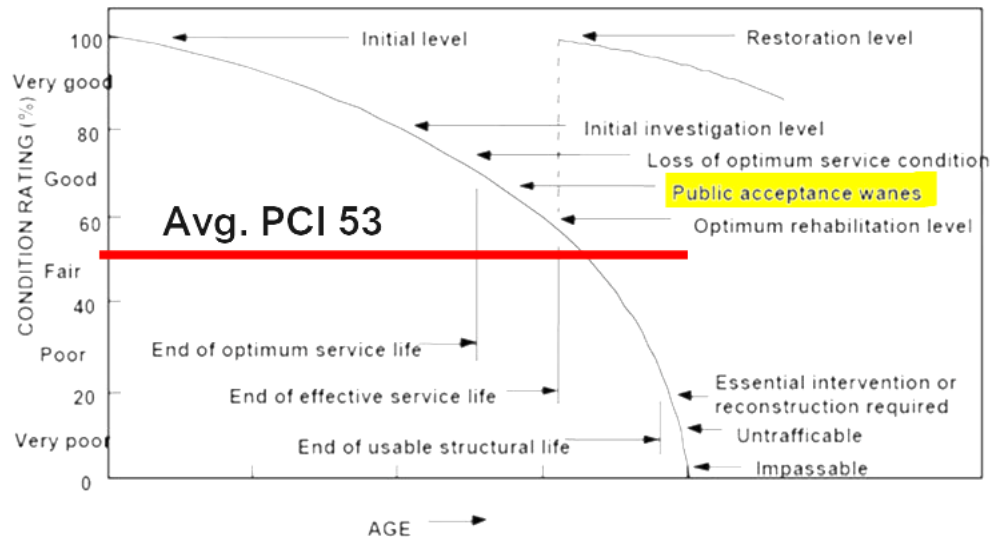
100
Very good
80
Good
60
Fair
40
Poor
20
Very poor
0

CONDITION RATING (%)

Initial level
Restoration level
Initial investigation level
Loss of optimum service condition
Public acceptance wanes
Avg. PCI 53
Optimum rehabilitation level
End of optimum service life
End of effective service life
Essential intervention or reconstruction required
End of usable structural life
Untrafficable
Impassable

AGE